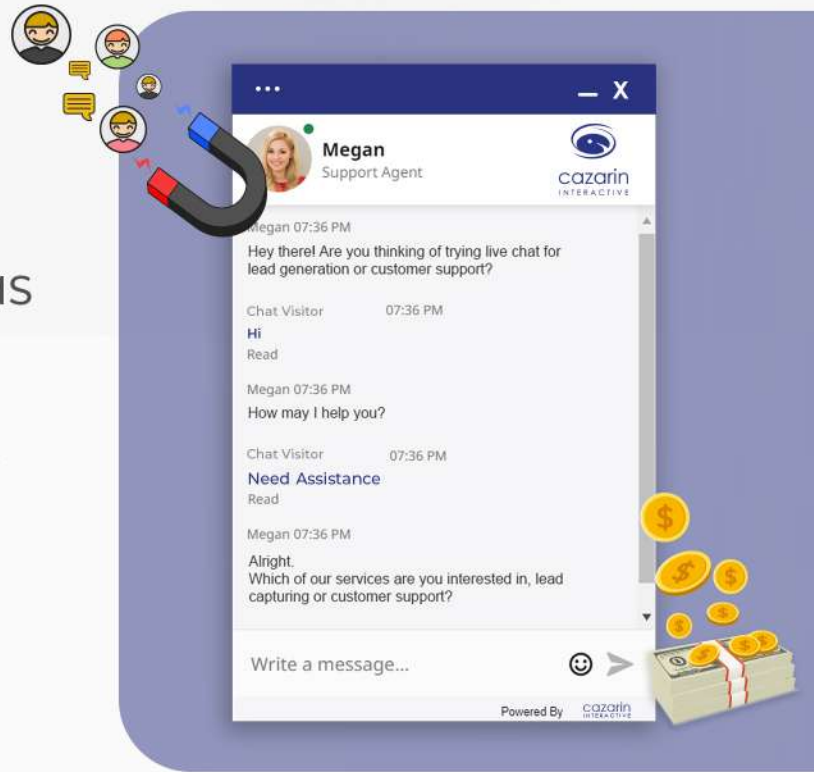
IS

...

Megan
Support Agent

cazarin
INTERACTIVE

Megan 07:36 PM
Hey there! Are you thinking of trying live chat for lead generation or customer support?

Chat Visitor 07:36 PM
Hi
Read

Megan 07:36 PM
How may I help you?

Chat Visitor 07:36 PM
Need Assistance
Read

Megan 07:36 PM
Alright.
Which of our services are you interested in, lead capturing or customer support?

Write a message...

Powered By cazarin INTERACTIVE